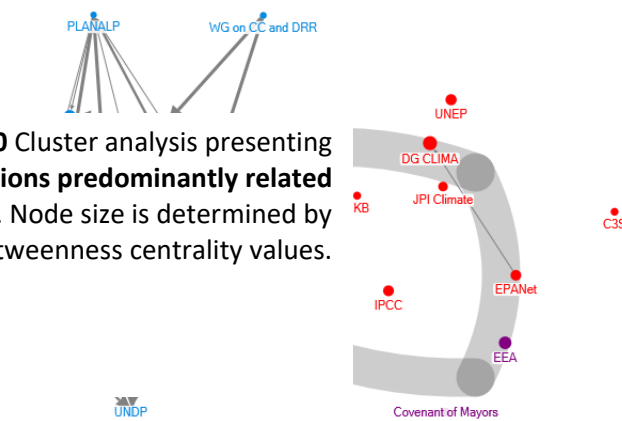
PLANALP

WG on CC and DRR

0 Cluster analysis presenting ions predominantly related . Node size is determined by tweenness centrality values.

UNEP

DG CLIMA

JPI Climate

KB

C3S

EPANet

IPCC

EEA

UNDP

Covenant of Mayors